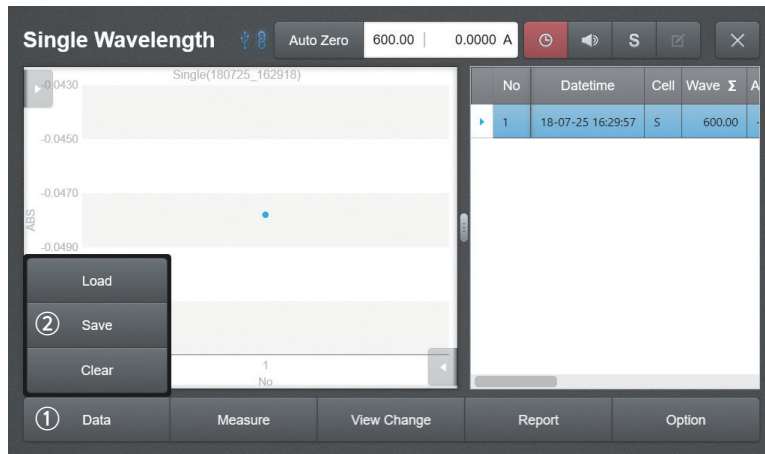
Single Wavelength

Auto Zero

600.00

0.0000 A

S

Single(180725_162918)

-0.0430

-0.0450

-0.0470

ABS

-0.0490

Load

② Save

Clear

1

No

| No | Datetime | Cell | Wave Σ | A |
|---|---|---|---|---|
| 1 | 18-07-25 16:29:57 | S | 600.00 | - |

① Data

Measure

View Change

Report

Option